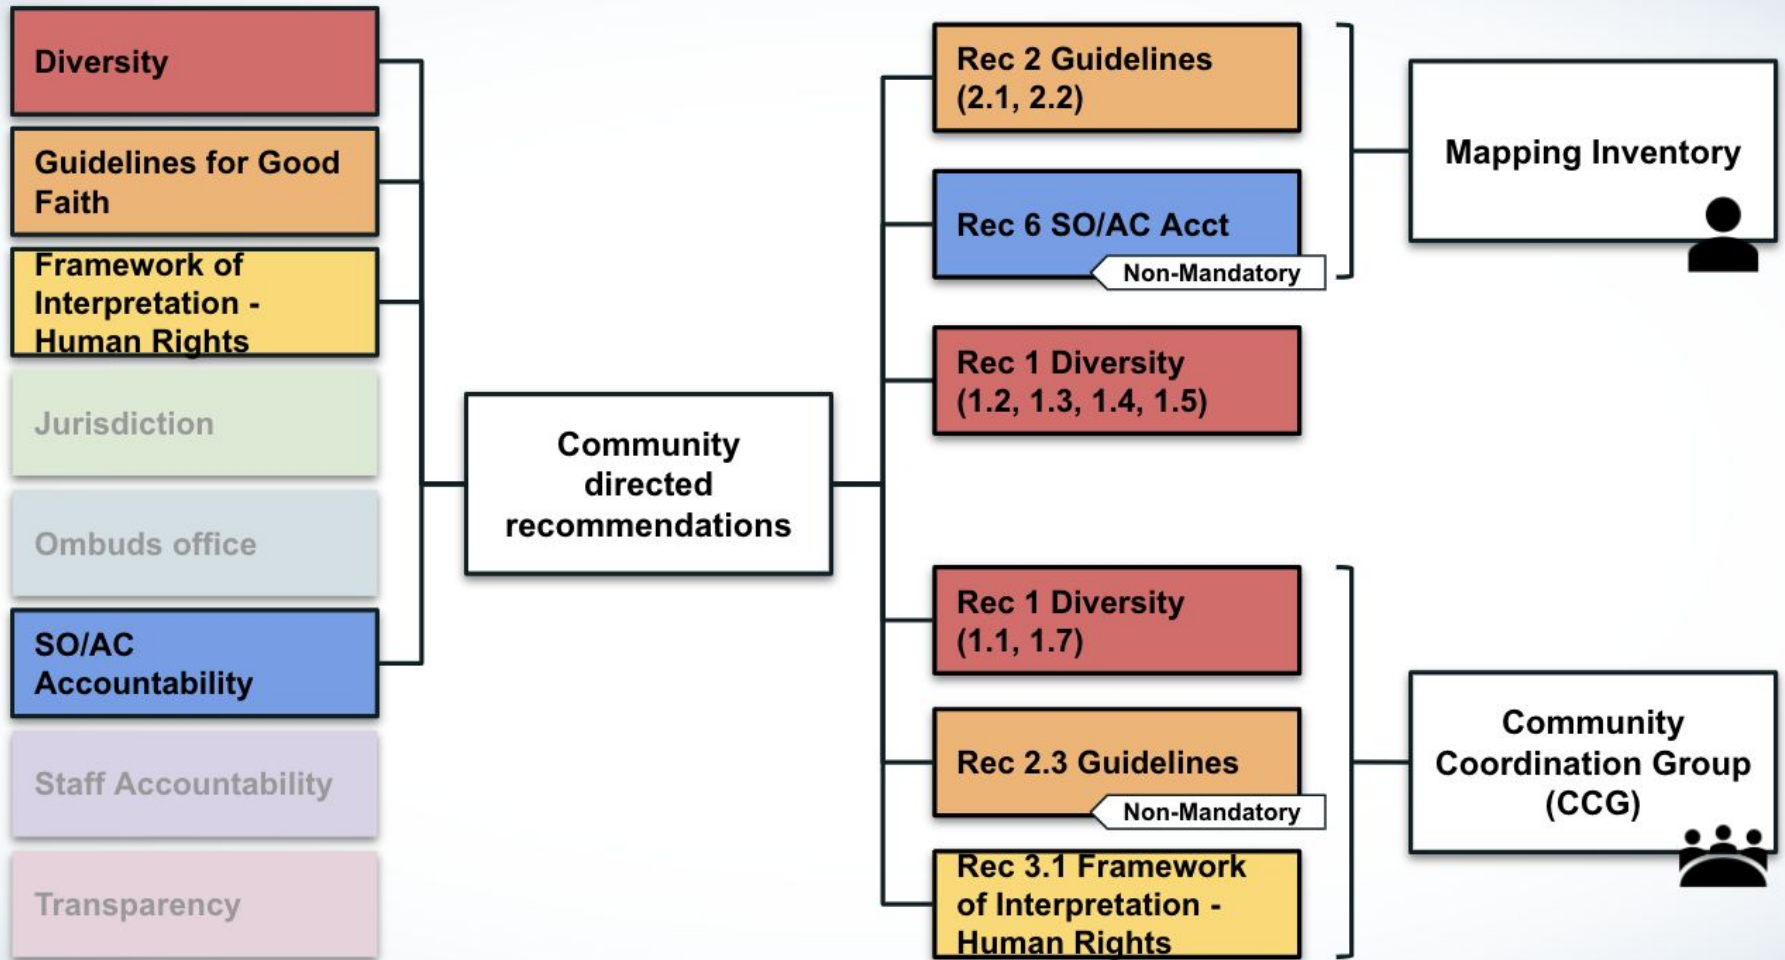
Diversity

Guidelines for Good Faith

Framework of Interpretation - Human Rights

Jurisdiction

Ombuds office

SO/AC Accountability

Staff Accountability

Transparency

Community directed recommendations

Rec 2 Guidelines (2.1, 2.2)

Rec 6 SO/AC Acct

Non-Mandatory

Rec 1 Diversity (1.2, 1.3, 1.4, 1.5)

Rec 1 Diversity (1.1, 1.7)

Rec 2.3 Guidelines

Non-Mandatory

Rec 3.1 Framework of Interpretation - Human Rights

Mapping Inventory

Community Coordination Group (CCG)